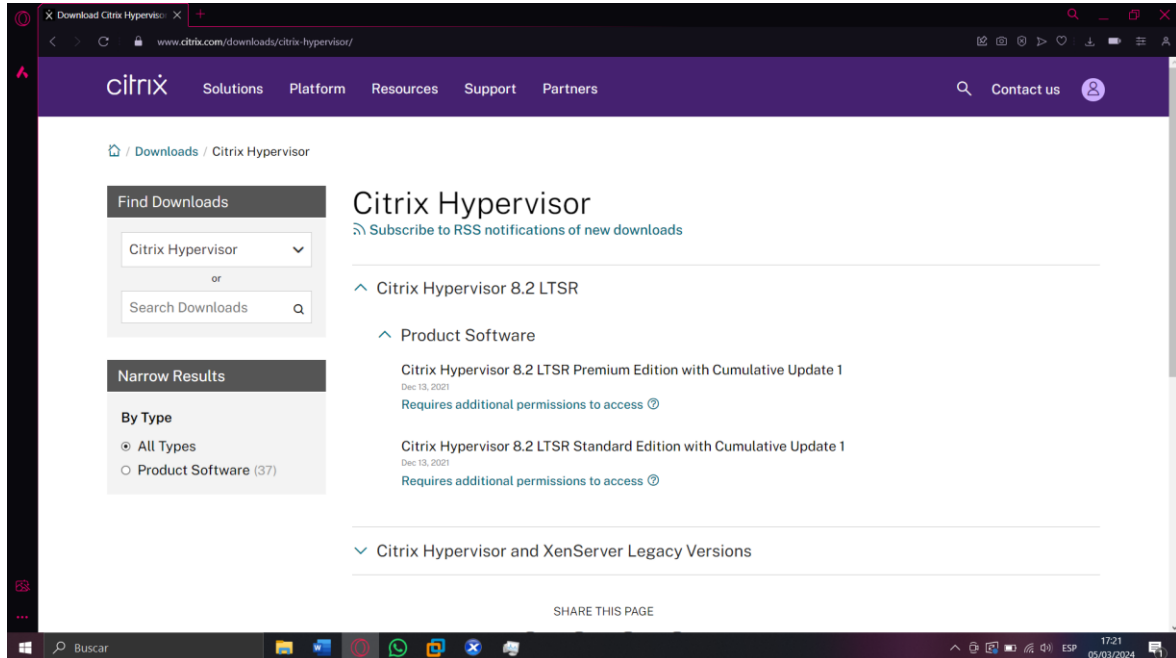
Download Citrix Hypervisor

www.citrix.com/downloads/citrix-hypervisor/

citrix Solutions Platform Resources Support Partners Contact us

Downloads / Citrix Hypervisor

Find Downloads

Citrix Hypervisor

or

Search Downloads

Narrow Results

By Type

All Types

Product Software (37)

Citrix Hypervisor

Subscribe to RSS notifications of new downloads

Citrix Hypervisor 8.2 LTSR

Product Software

Citrix Hypervisor 8.2 LTSR Premium Edition with Cumulative Update 1

Dec 13, 2021

Requires additional permissions to access

Citrix Hypervisor 8.2 LTSR Standard Edition with Cumulative Update 1

Dec 13, 2021

Requires additional permissions to access

Citrix Hypervisor and XenServer Legacy Versions

SHARE THIS PAGE

Buscar

ESP 17:21 05/03/2024